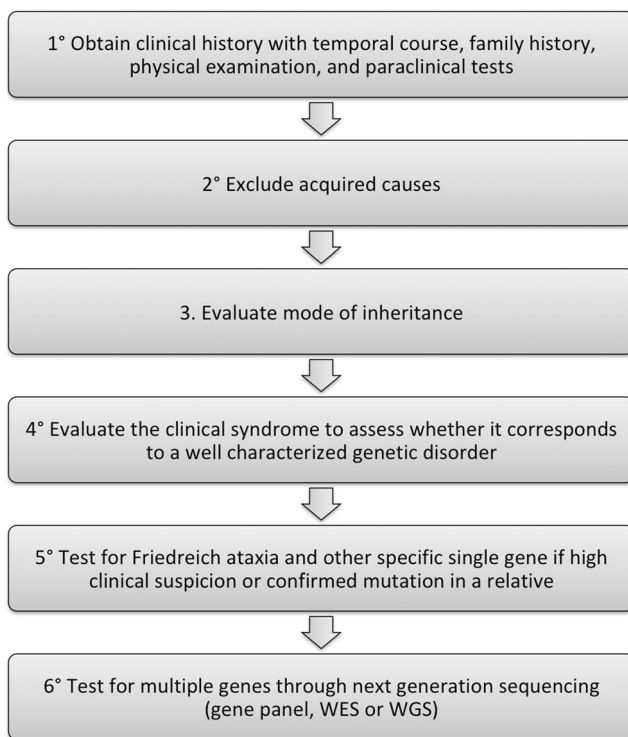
1° Obtain clinical history with temporal course, family history, physical examination, and paraclinical tests

2° Exclude acquired causes

3. Evaluate mode of inheritance

4° Evaluate the clinical syndrome to assess whether it corresponds to a well characterized genetic disorder

5° Test for Friedreich ataxia and other specific single gene if high clinical suspicion or confirmed mutation in a relative

6° Test for multiple genes through next generation sequencing (gene panel, WES or WGS)